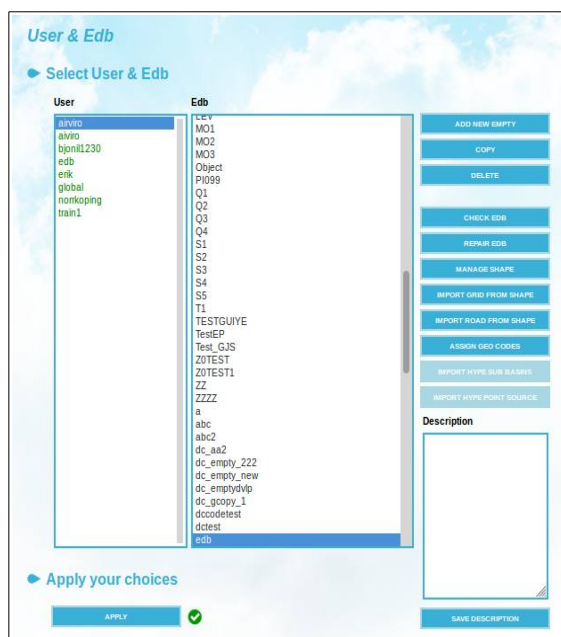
User & Edb

Select User & Edb

User

airviro
aiviro
bjonil1230
edb
erik
global
norrkoping
train1

Edb

LEV
MO1
MO2
MO3
Object
PI099
Q1
Q2
Q3
Q4
S1
S2
S3
S4
S5
T1
TESTGUIYE
TestEP
Test_GJS
Z0TEST
Z0TEST1
ZZ
ZZZZ
a
abc
abc2
dc_aa2
dc_empty_222
dc_empty_new
dc_emptydvlp
dc_gcopy_1
dccodetest
dctest
edb

ADD NEW EMPTY
COPY
DELETE
CHECK EDB
REPAIR EDB
MANAGE SHAPE
IMPORT GRID FROM SHAPE
IMPORT ROAD FROM SHAPE
ASSIGN GEO CODES
IMPORT HYPE SUB BASINS
IMPORT HYPE POINT SOURCE

Description

Apply your choices

APPLY

SAVE DESCRIPTION